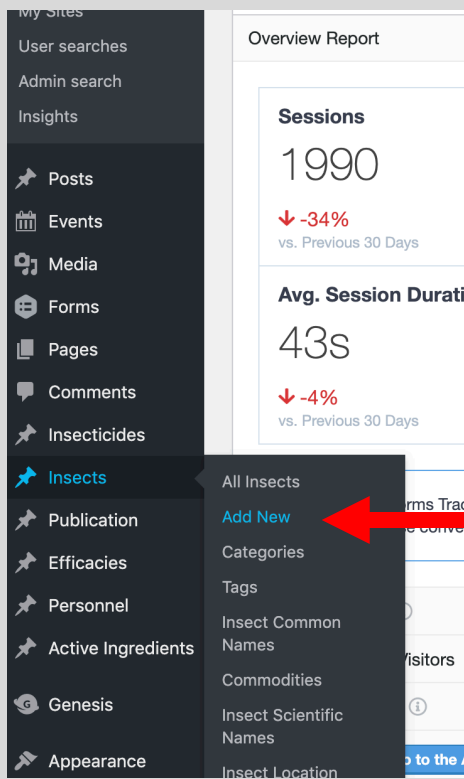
My Sites
User searches
Admin search
Insights

Posts
Events
Media
Forms
Pages
Comments
Insecticides
Insects
Publication
Efficacies
Personnel
Active Ingredients
Genesis
Appearance

Overview Report

Sessions
1990
↓ -34%
vs. Previous 30 Days

Avg. Session Durati
43s
↓ -4%
vs. Previous 30 Days

All Insects
Add New
Categories
Tags
Insect Common Names
Commodities
Insect Scientific Names
Insect Location

rms Trac
e conve
Visitors
o to the